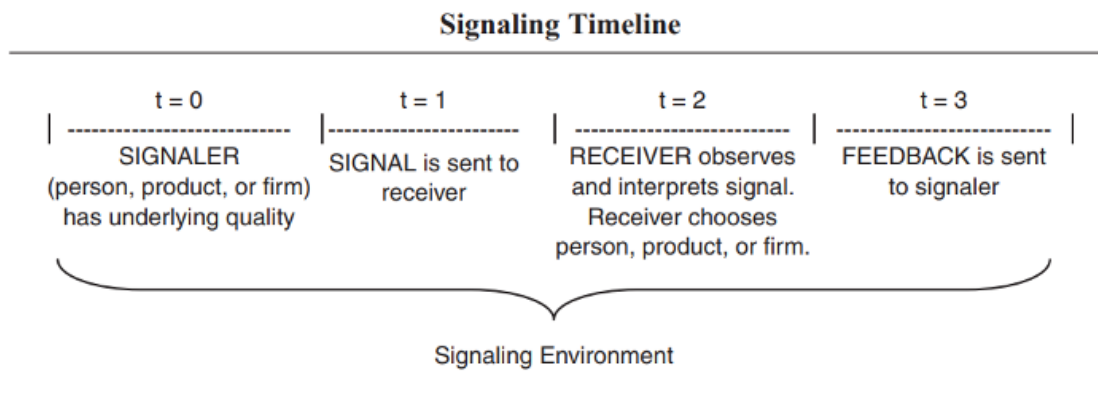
Signaling Timeline

t = 0
SIGNALER (person, product, or firm) has underlying quality

t = 1
SIGNAL is sent to receiver

t = 2
RECEIVER observes and interprets signal. Receiver chooses person, product, or firm.

t = 3
FEEDBACK is sent to signaler

Signaling Environment